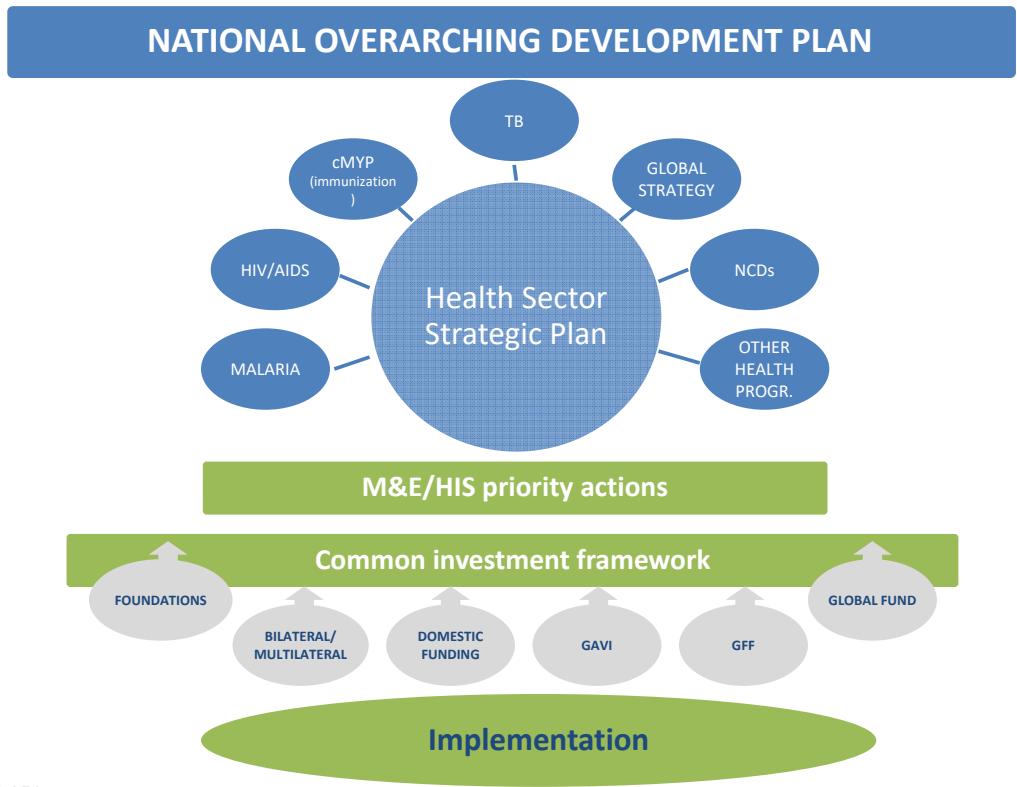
NATIONAL OVERARCHING DEVELOPMENT PLAN

TB

cMYP (immunization )

GLOBAL STRATEGY

HIV/AIDS

Health Sector Strategic Plan

NCDs

MALARIA

OTHER HEALTH PROGR.

M&E/HIS priority actions

Common investment framework

FOUNDATIONS

BILATERAL/ MULTILATERAL

DOMESTIC FUNDING

GAVI

GFF

GLOBAL FUND

Implementation